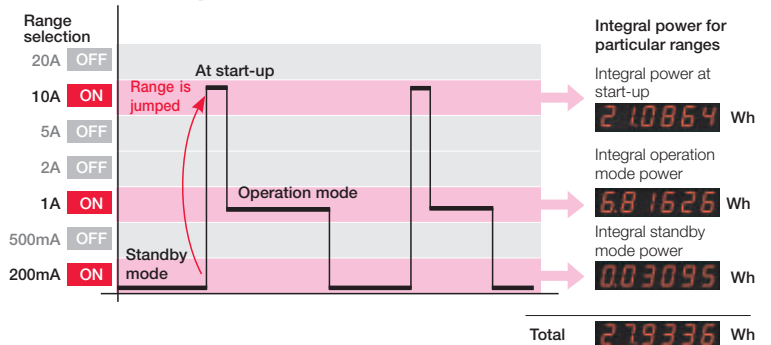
Range selection

20A OFF

10A ON

5A OFF

2A OFF

1A ON

500mA OFF

200mA ON

Range is jumped

At start-up

Operation mode

Standby mode

Integral power for particular ranges

Integral power at start-up

21.0864 Wh

Integral operation mode power

6.81626 Wh

Integral standby mode power

0.03095 Wh

Total 27.9336 Wh